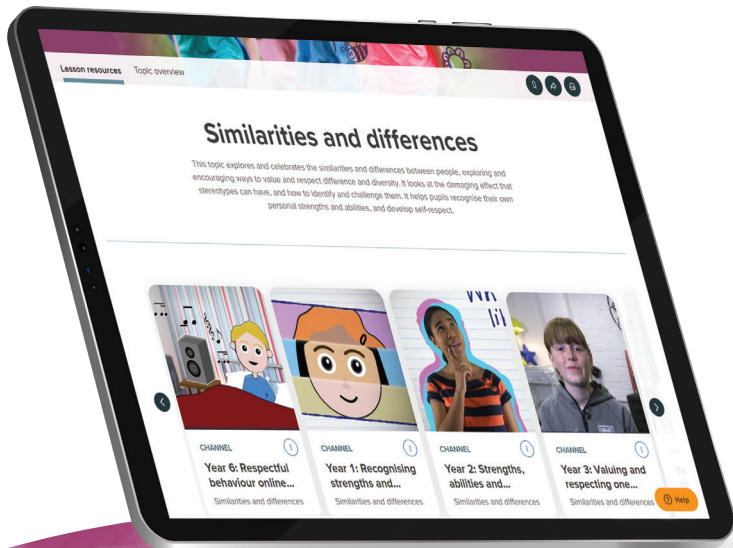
Lesson resources Topic overview

Similarities and differences

This topic explores and celebrates the similarities and differences between people, exploring and encouraging ways to value and respect difference and diversity. It looks at the damaging effect that stereotypes can have, and how to identify and challenge them. It helps pupils recognise their own personal strengths and abilities, and develop self-respect.

CHANNEL
Year 6: Respectful behaviour online...
Similarities and differences

CHANNEL
Year 1: Recognising strengths and...
Similarities and differences

CHANNEL
Year 2: Strengths, abilities and...
Similarities and differences

CHANNEL
Year 3: Valuing and respecting one...
Similarities and differences

Help